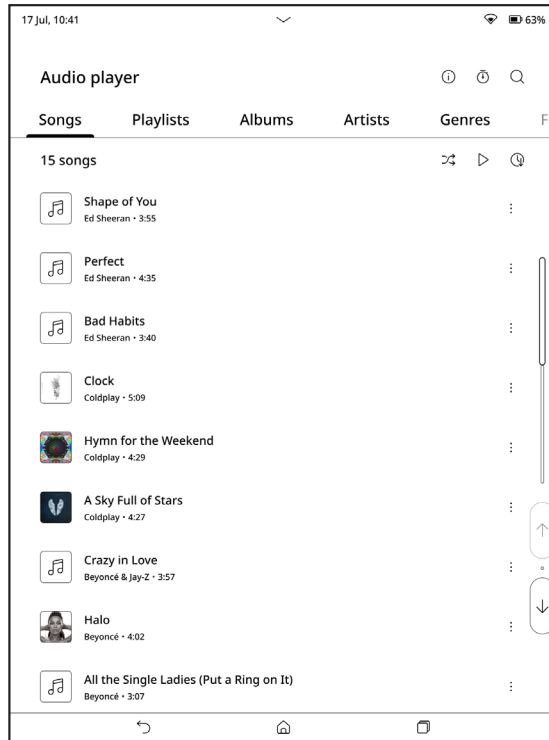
17 Jul, 10:41

63%

Audio player

Songs Playlists Albums Artists Genres F

15 songs

Shape of You
Ed Sheeran • 3:55

Perfect
Ed Sheeran • 4:35

Bad Habits
Ed Sheeran • 3:40

Clock
Coldplay • 5:09

Hymn for the Weekend
Coldplay • 4:29

A Sky Full of Stars
Coldplay • 4:27

Crazy in Love
Beyoncé & Jay-Z • 3:57

Halo
Beyoncé • 4:02

All the Single Ladies (Put a Ring on It)
Beyoncé • 3:07